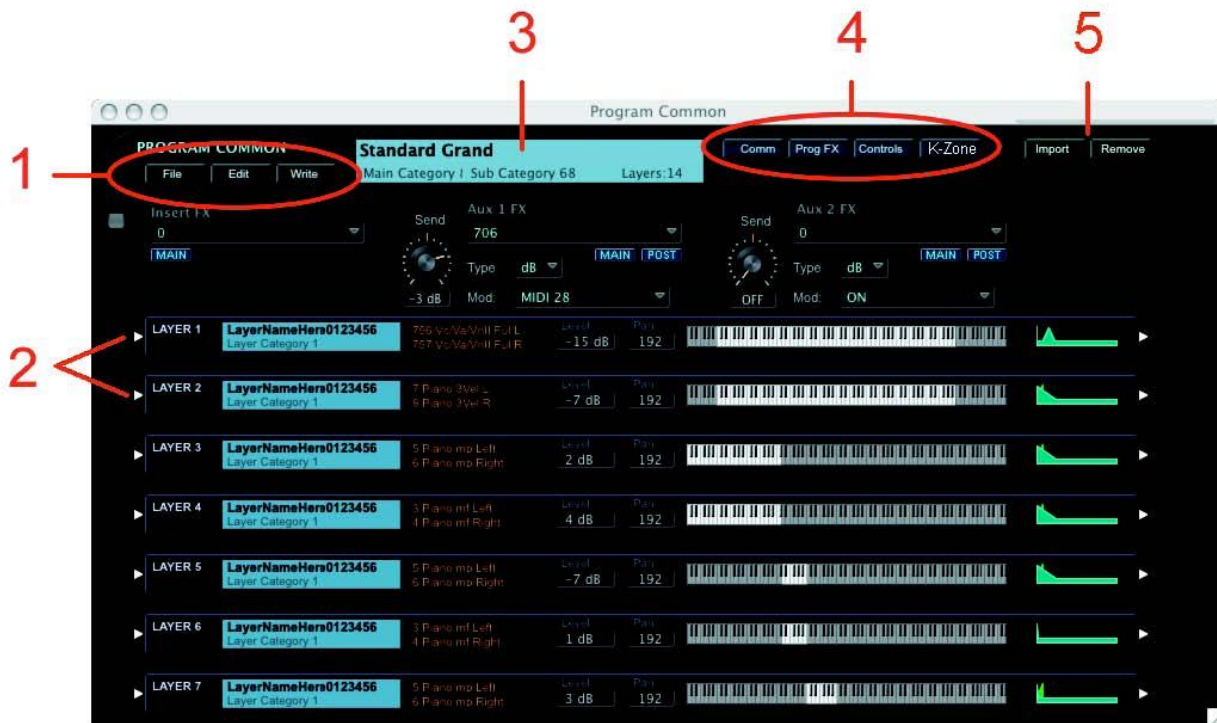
3

4

5

Program Common

PROGRAM COMMON

1

File Edit Write

Standard Grand
Main Category | Sub Category 68 Layers:14

Comm Prog FX Controls K-Zone

Import Remove

Insert FX
0
MAIN

Send
-3 dB

Aux 1 FX
706
MAIN POST
Type dB
Mod: MIDI 28

Send
OFF

Aux 2 FX
0
MAIN POST
Type dB
Mod: ON

2

LAYER 1 LayerNameHere0123456 Layer Category 1 756 Vc/Va/Vn II Full L 757 Vc/Va/Vn II Full R Level -15 dB Pan 192

LAYER 2 LayerNameHere0123456 Layer Category 1 7 Piano 3Vel L 6 Piano 3Vel R Level -7 dB Pan 192

LAYER 3 LayerNameHere0123456 Layer Category 1 5 Piano mp Left 6 Piano mp Right Level 2 dB Pan 192

LAYER 4 LayerNameHere0123456 Layer Category 1 3 Piano mf Left 4 Piano mf Right Level 4 dB Pan 192

LAYER 5 LayerNameHere0123456 Layer Category 1 5 Piano mp Left 6 Piano mp Right Level -7 dB Pan 192

LAYER 6 LayerNameHere0123456 Layer Category 1 3 Piano mf Left 4 Piano mf Right Level 1 dB Pan 192

LAYER 7 LayerNameHere0123456 Layer Category 1 5 Piano mp Left 6 Piano mp Right Level 3 dB Pan 192